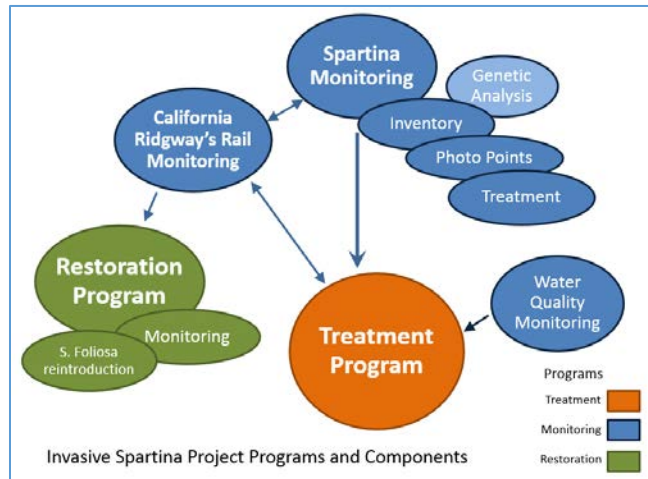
Spartina Monitoring

Genetic Analysis

Inventory

Photo Points

Treatment

California Ridgway's Rail Monitoring

Restoration Program

Monitoring

S. Foliosa reintroduction

Treatment Program

Water Quality Monitoring

Programs

Treatment

Monitoring

Restoration

Invasive Spartina Project Programs and Components